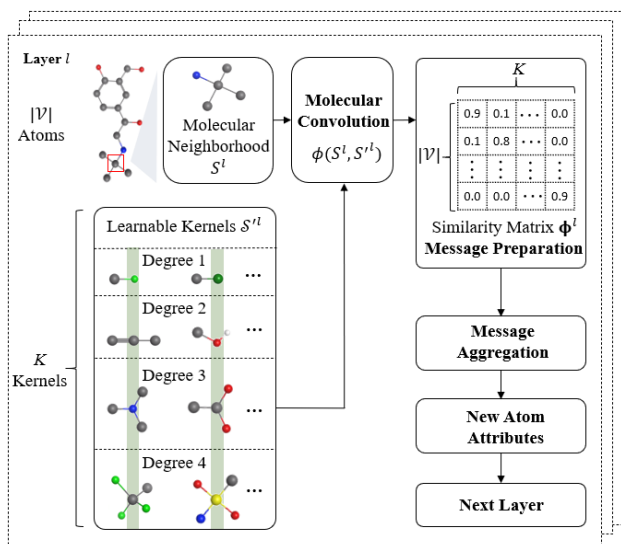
Layer $l$

$|\mathcal{V}|$ Atoms

Molecular Neighborhood $S^l$

Molecular Convolution $\phi(S^l, S'^l)$

$K$

| 0.9 | 0.1 | $\cdots$ | 0.0 |
|---|---|---|---|
| 0.1 | 0.8 | $\cdots$ | 0.0 |
| $\vdots$ | $\vdots$ | $\vdots$ | $\vdots$ |
| 0.0 | 0.0 | $\cdots$ | 0.9 |

$|\mathcal{V}|$

Similarity Matrix $\boldsymbol{\phi}^l$
Message Preparation

Learnable Kernels $\mathcal{S}'^l$

Degree 1 ...

Degree 2 ...

$K$ Kernels

Degree 3 ...

Degree 4 ...

Message Aggregation

New Atom Attributes

Next Layer